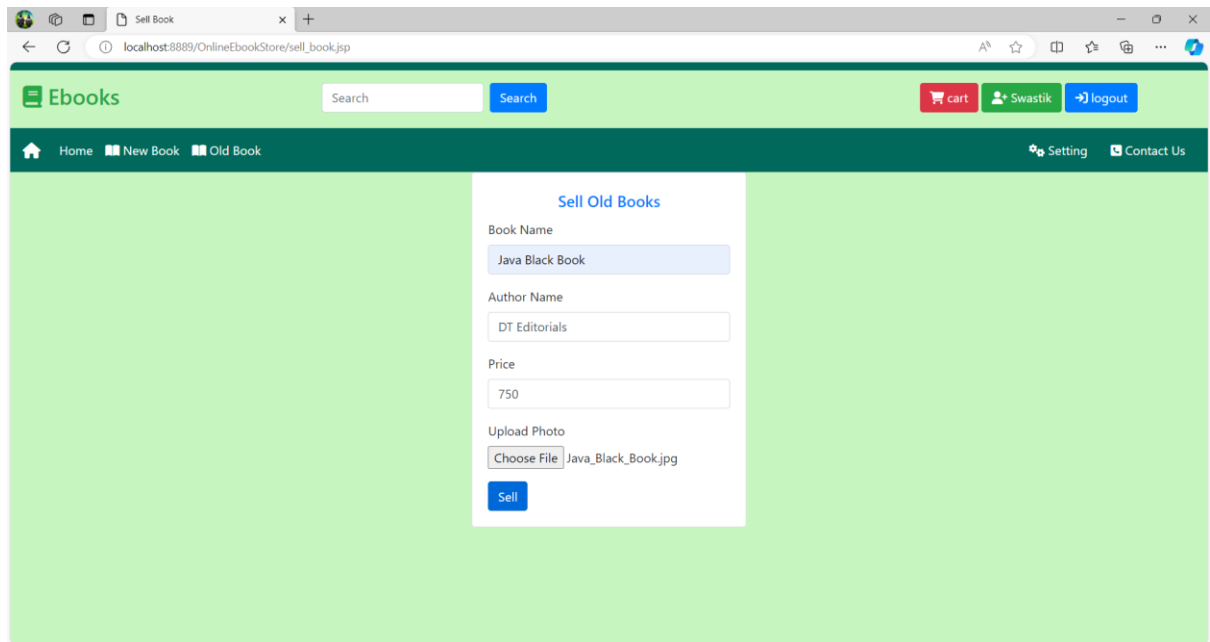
Sell Book
localhost:8889/OnlineEbookStore/sell_book.jsp

Ebooks
Search
Search
cart
Swastik
logout

Home New Book Old Book
Setting
Contact Us

Sell Old Books
Book Name
Java Black Book
Author Name
DT Editorials
Price
750
Upload Photo
Choose File Java_Black_Book.jpg
Sell